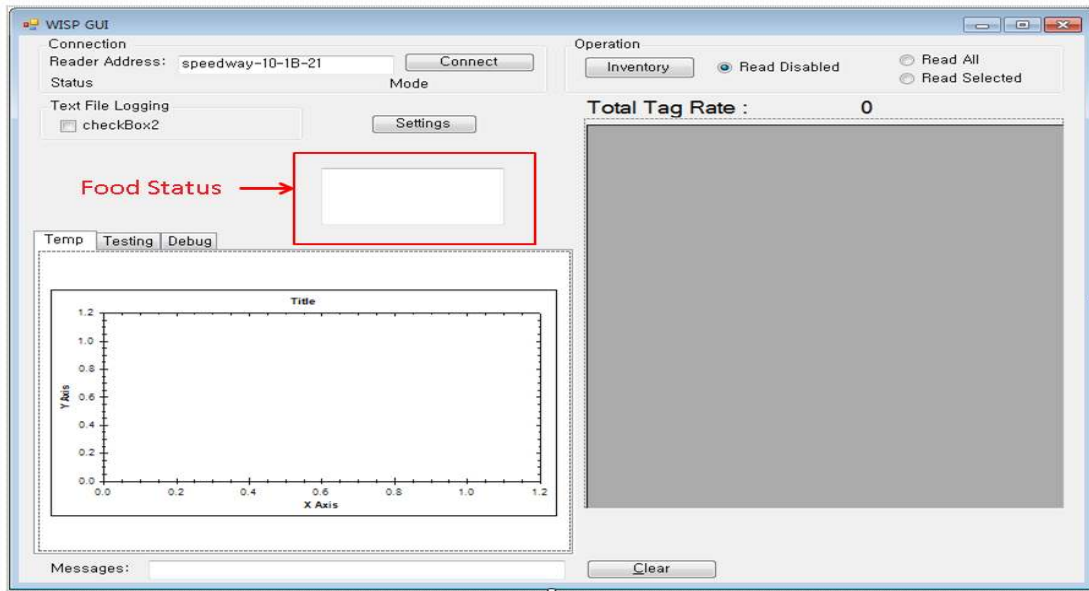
WISP GUI

Connection
Reader Address: speedway-10-1B-21
Connect
Status
Mode

Text File Logging
checkBox2
Settings

Food Status

Operation
Inventory
Read Disabled
Read All
Read Selected

Total Tag Rate : 0

Temp Testing Debug

Title
1.2
1.0
0.8
0.6
0.4
0.2
0.0
Y Axis
0.0 0.2 0.4 0.6 0.8 1.0 1.2
X Axis

Messages:
Clear